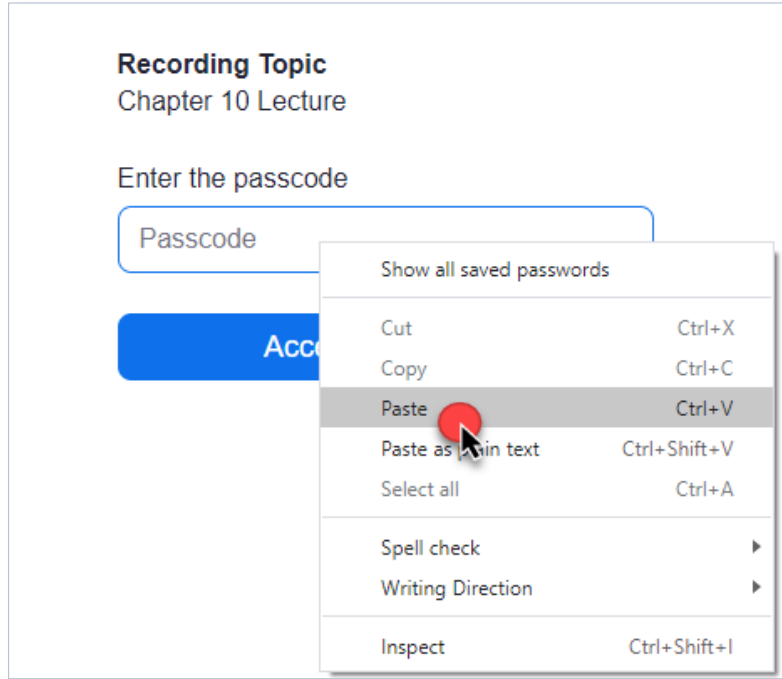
Recording Topic
Chapter 10 Lecture

Enter the passcode

Passcode

Acc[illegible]

Show all saved passwords

Cut Ctrl+X
Copy Ctrl+C
Paste Ctrl+V
Paste as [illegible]in text Ctrl+Shift+V
Select all Ctrl+A

Spell check
Writing Direction

Inspect Ctrl+Shift+I